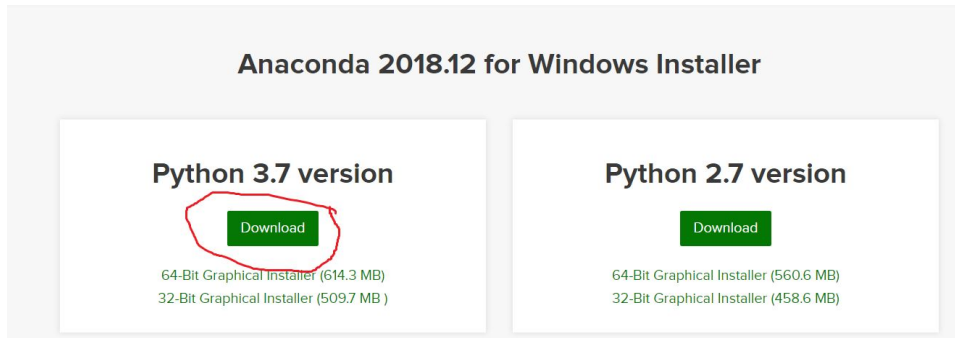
Anaconda 2018.12 for Windows Installer

Python 3.7 version

Download

64-Bit Graphical Installer (614.3 MB)
32-Bit Graphical Installer (509.7 MB )

Python 2.7 version

Download

64-Bit Graphical Installer (560.6 MB)
32-Bit Graphical Installer (458.6 MB)